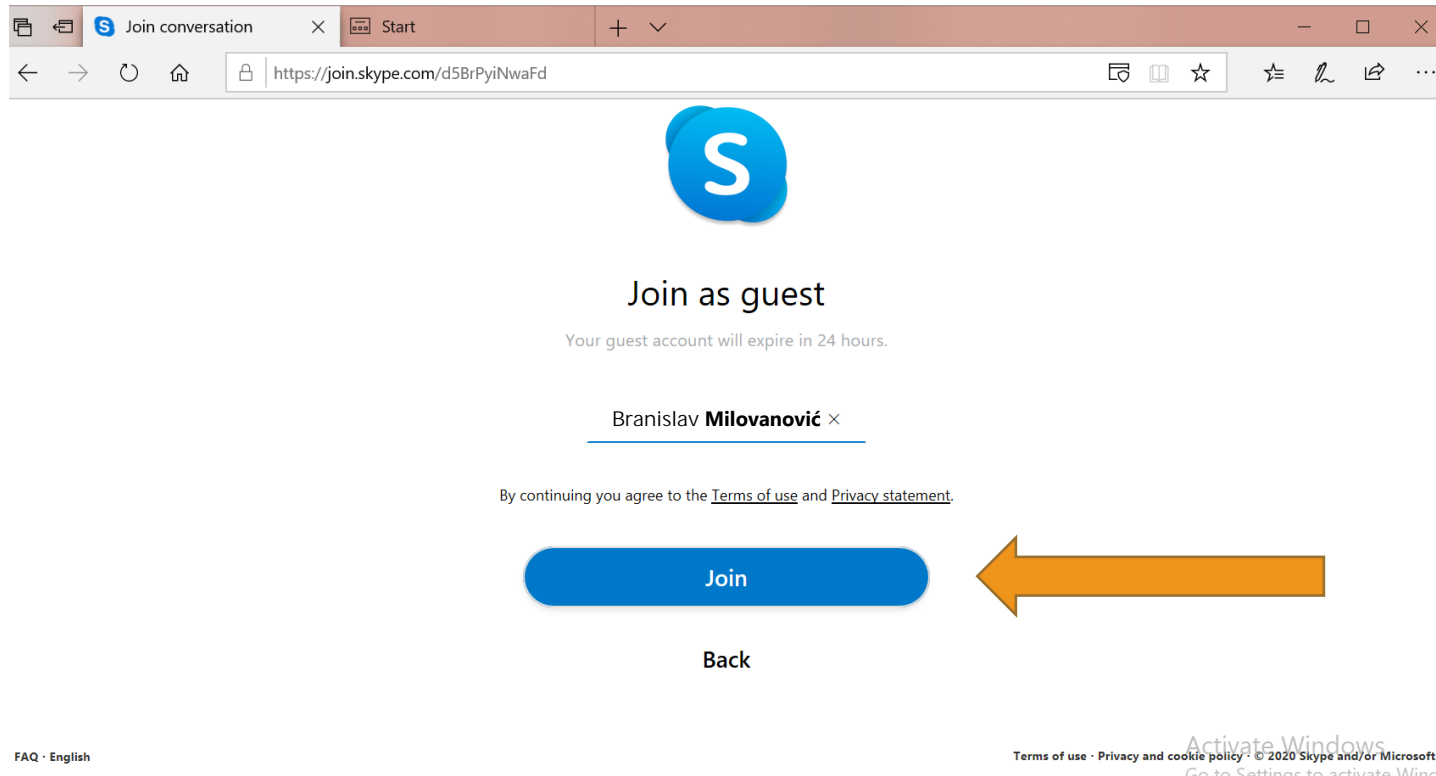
Join conversation
Start
https://join.skype.com/d5BrPyiNwaFd

Join as guest

Your guest account will expire in 24 hours.

Branislav **Milovanović** ×

By continuing you agree to the Terms of use and Privacy statement.

Join

Back

FAQ · English

Terms of use · Privacy and cookie policy · © 2020 Skype and/or Microsoft

Activate Windows
Go to Settings to activate Win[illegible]